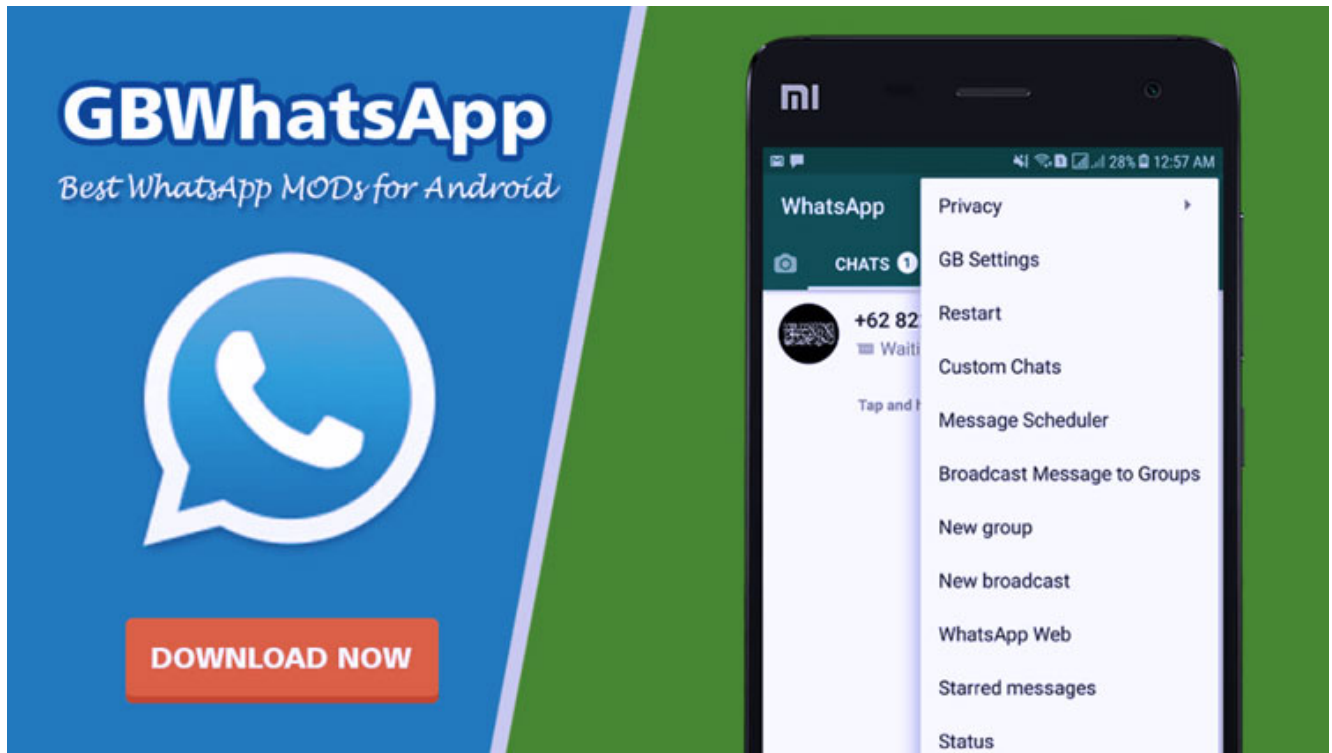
GBWhatsApp
Best WhatsApp MODs for Android

DOWNLOAD NOW

MI

28% 12:57 AM

WhatsApp

CHATS 1

+62 82

Waiti

Tap and h

Privacy
GB Settings
Restart
Custom Chats
Message Scheduler
Broadcast Message to Groups
New group
New broadcast
WhatsApp Web
Starred messages
Status